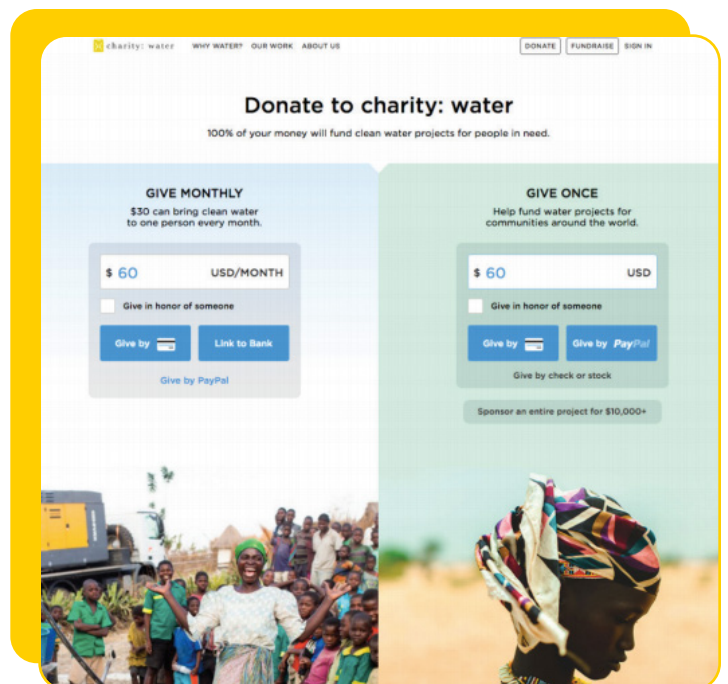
charity: water WHY WATER? OUR WORK ABOUT US DONATE FUNDRAISE SIGN IN

Donate to charity: water

100% of your money will fund clean water projects for people in need.

GIVE MONTHLY

$30 can bring clean water to one person every month.

$ 60 USD/MONTH

Give in honor of someone

Give by

Link to Bank

Give by PayPal

GIVE ONCE

Help fund water projects for communities around the world.

$ 60 USD

Give in honor of someone

Give by

Give by PayPal

Give by check or stock

Sponsor an entire project for $10,000+